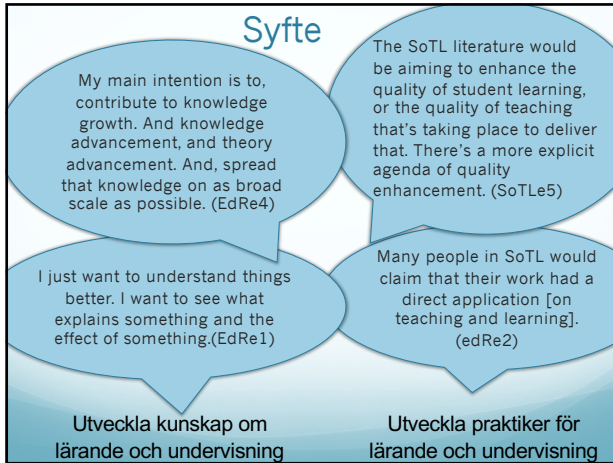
Syfte

My main intention is to, contribute to knowledge growth. And knowledge advancement, and theory advancement. And, spread that knowledge on as broad scale as possible. (EdRe4)

The SoTL literature would be aiming to enhance the quality of student learning, or the quality of teaching that's taking place to deliver that. There's a more explicit agenda of quality enhancement. (SoTLe5)

I just want to understand things better. I want to see what explains something and the effect of something.(EdRe1)

Many people in SoTL would claim that their work had a direct application [on teaching and learning]. (edRe2)

Utveckla kunskap om lärande och undervisning

Utveckla praktiker för lärande och undervisning